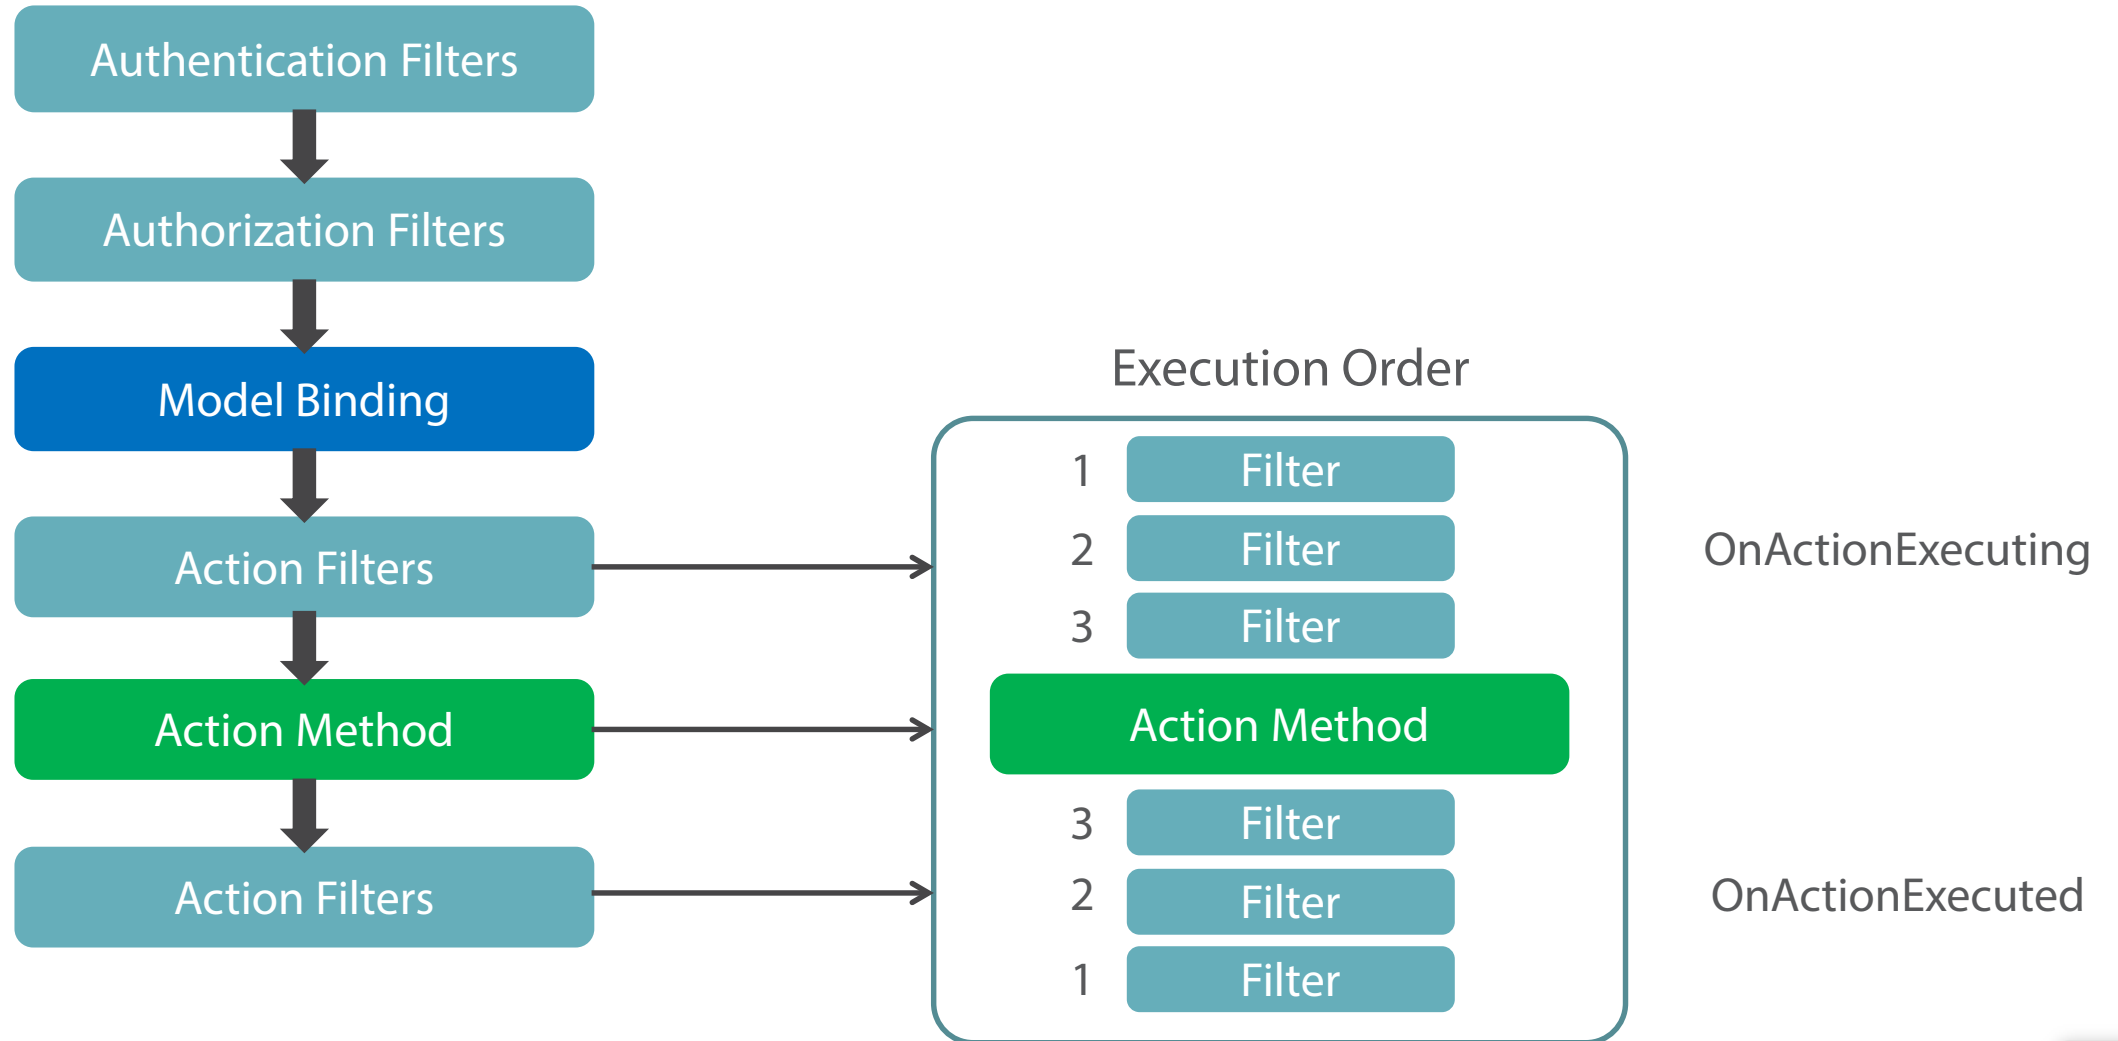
Authentication Filters

Authorization Filters

Model Binding

Action Filters

Action Method

Action Filters

Execution Order

1 Filter

2 Filter

3 Filter

Action Method

3 Filter

2 Filter

1 Filter

OnActionExecuting

OnActionExecuted